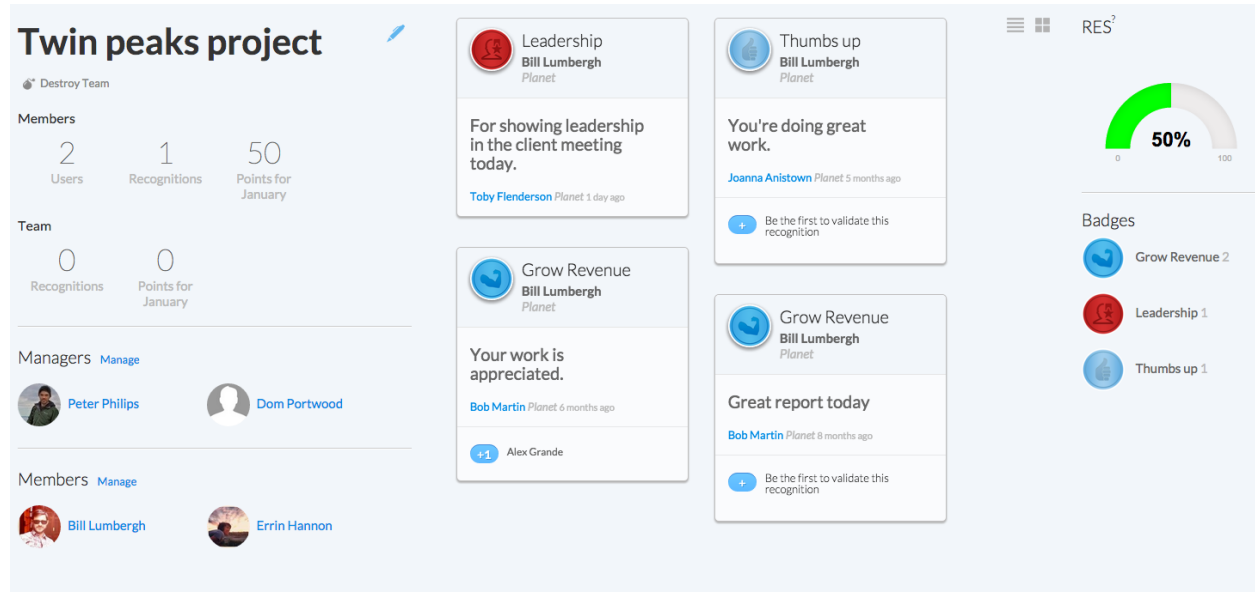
Twin peaks project

Destroy Team

Members

2
Users

1
Recognitions

50
Points for January

Team

0
Recognitions

0
Points for January

Managers Manage

Peter Philips

Dom Portwood

Members Manage

Bill Lumbergh

Errin Hannon

Leadership
Bill Lumbergh
Planet

For showing leadership in the client meeting today.

Toby Flenderson Planet 1 day ago

Grow Revenue
Bill Lumbergh
Planet

Your work is appreciated.

Bob Martin Planet 6 months ago

+1 Alex Grande

Thumbs up
Bill Lumbergh
Planet

You're doing great work.

Joanna Anistown Planet 5 months ago

+ Be the first to validate this recognition

Grow Revenue
Bill Lumbergh
Planet

Great report today

Bob Martin Planet 8 months ago

+ Be the first to validate this recognition

RES$^2$

50%

0 100

Badges

Grow Revenue 2

Leadership 1

Thumbs up 1